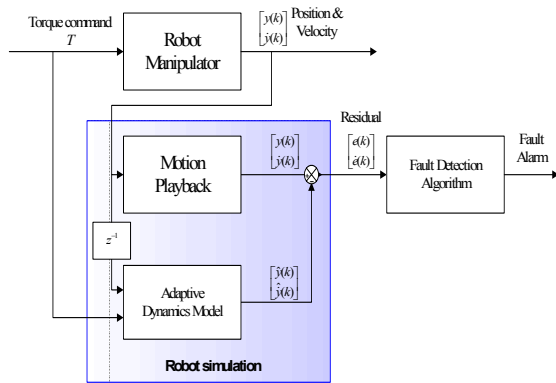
Torque command
$T$

Robot Manipulator

$\begin{bmatrix} y(k) \\ \dot{y}(k) \end{bmatrix}$ Position & Velocity

Residual

Motion Playback

$\begin{bmatrix} y(k) \\ \dot{y}(k) \end{bmatrix}$

$\begin{bmatrix} e(k) \\ \dot{e}(k) \end{bmatrix}$

Fault Detection Algorithm

Fault Alarm

$z^{-1}$

Adaptive Dynamics Model

$\begin{bmatrix} \hat{y}(k) \\ \hat{\dot{y}}(k) \end{bmatrix}$

Robot simulation